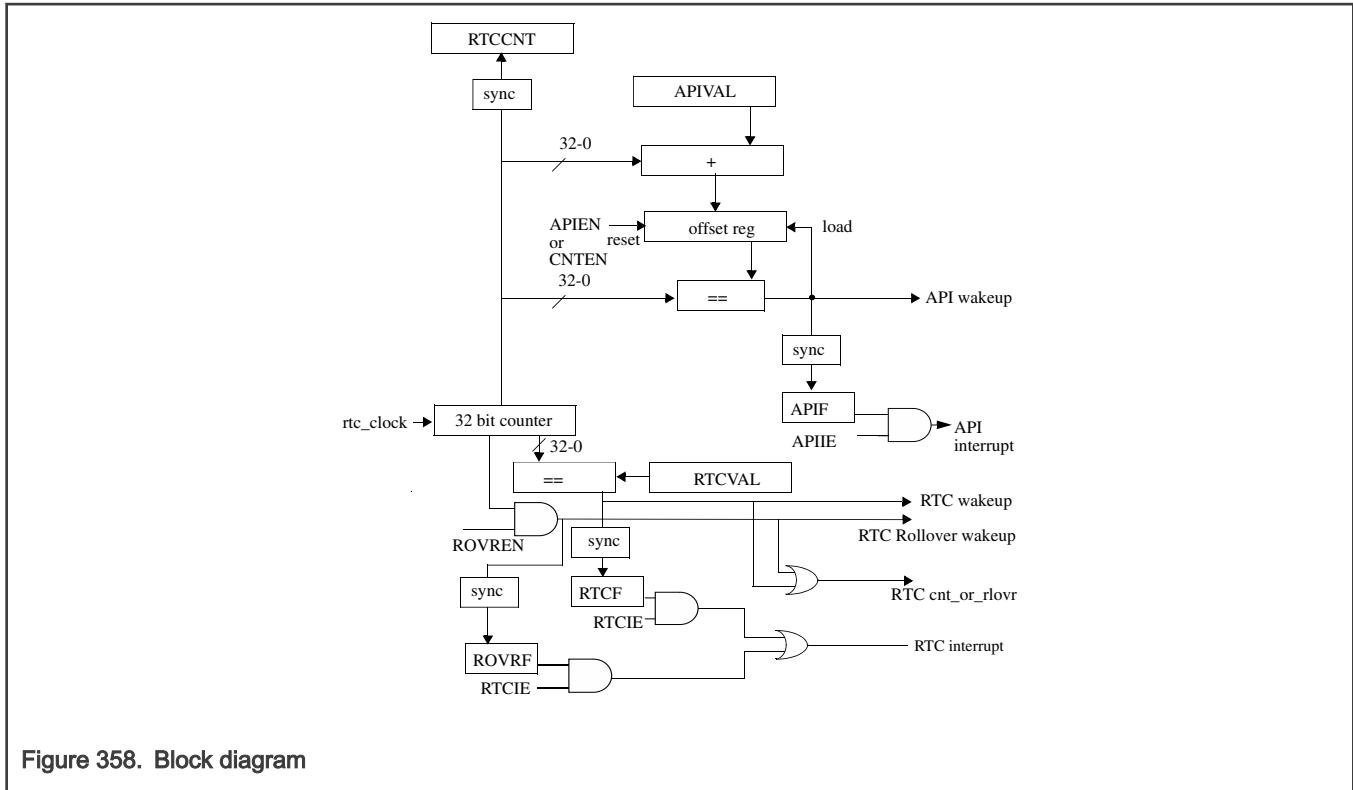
RTCCNT
sync
APIVAL
32-0
+
APIEN
or
CNTEN
reset
offset reg
load
32-0
==
API wakeup
sync
APIF
APIIE
API interrupt
rtc_clock
32 bit counter
32-0
==
RTCVAL
RTC wakeup
ROVREN
RTC Rollover wakeup
sync
sync
RTCF
RTCIE
RTC cnt_or_rlovr
RTC interrupt
ROVRF
RTCIE

Figure 358. Block diagram